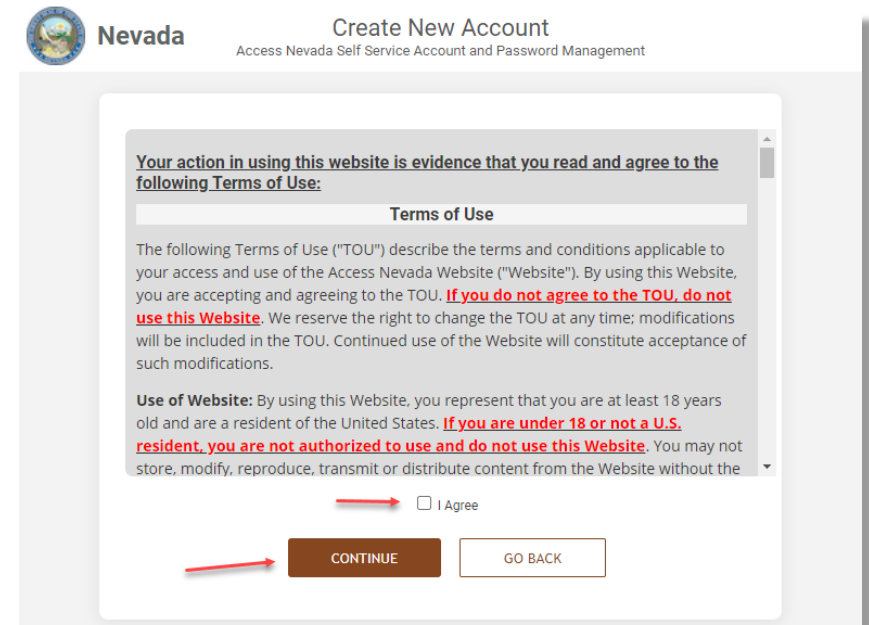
Nevada

Create New Account
Access Nevada Self Service Account and Password Management

Your action in using this website is evidence that you read and agree to the following Terms of Use:

Terms of Use

The following Terms of Use ("TOU") describe the terms and conditions applicable to your access and use of the Access Nevada Website ("Website"). By using this Website, you are accepting and agreeing to the TOU. If you do not agree to the TOU, do not use this Website. We reserve the right to change the TOU at any time; modifications will be included in the TOU. Continued use of the Website will constitute acceptance of such modifications.

Use of Website: By using this Website, you represent that you are at least 18 years old and are a resident of the United States. If you are under 18 or not a U.S. resident, you are not authorized to use and do not use this Website. You may not store, modify, reproduce, transmit or distribute content from the Website without the

I Agree

CONTINUE

GO BACK